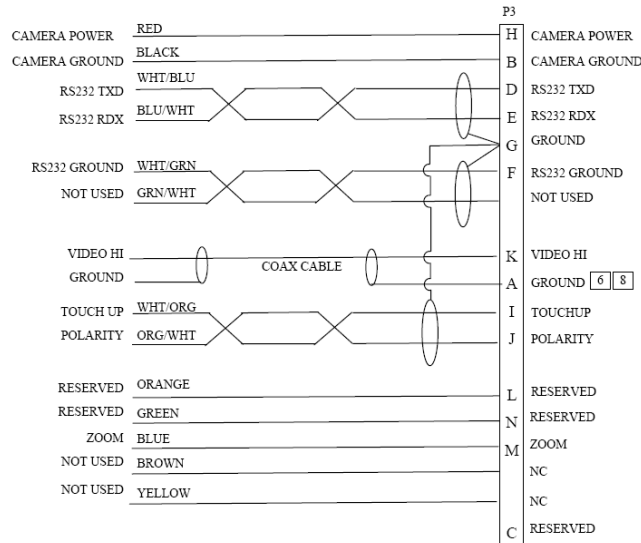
P3

CAMERA POWER RED H CAMERA POWER
CAMERA GROUND BLACK B CAMERA GROUND
RS232 TXD WHT/BLU D RS232 TXD
RS232 RDX BLU/WHT E RS232 RDX
G GROUND
RS232 GROUND WHT/GRN F RS232 GROUND
NOT USED GRN/WHT NOT USED

VIDEO HI K VIDEO HI
GROUND COAX CABLE A GROUND 6 8
TOUCH UP WHT/ORG I TOUCHUP
POLARITY ORG/WHT J POLARITY

RESERVED ORANGE L RESERVED
RESERVED GREEN N RESERVED
ZOOM BLUE M ZOOM
NOT USED BROWN NC
NOT USED YELLOW NC
C RESERVED